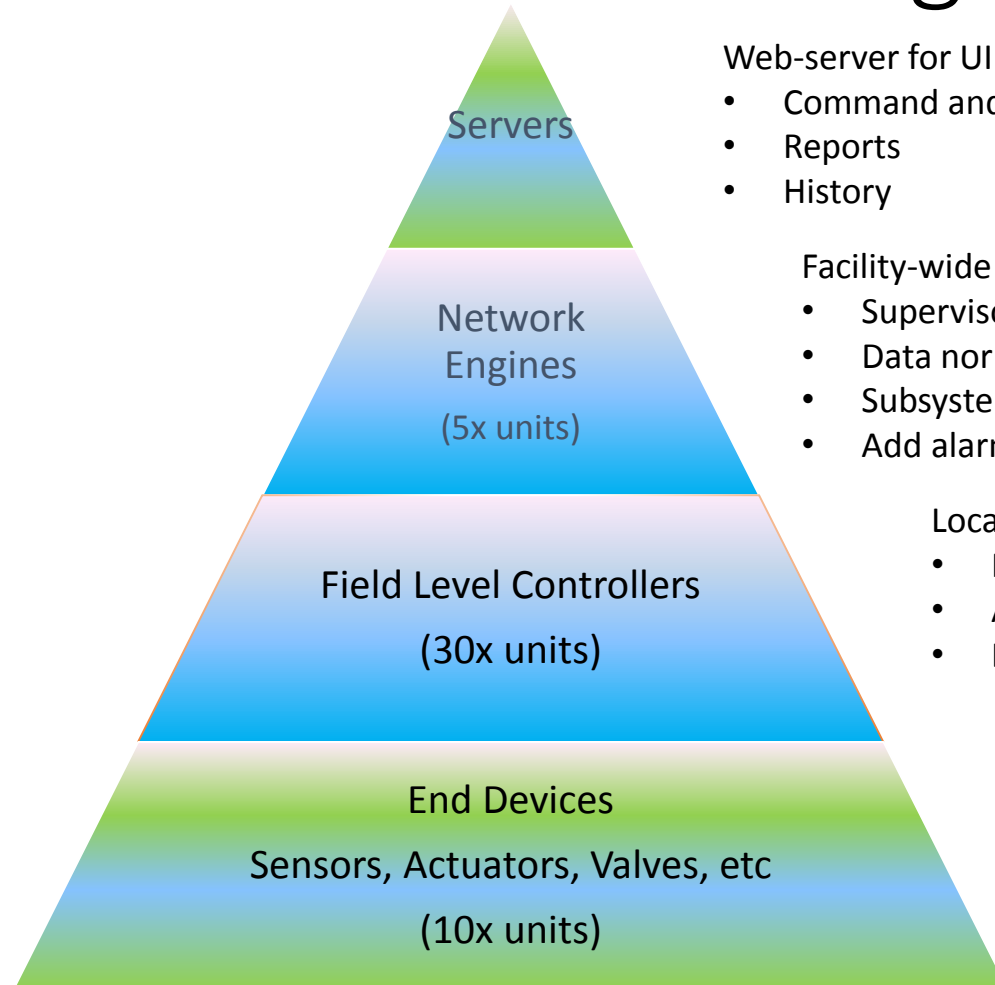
Servers

Network Engines

(5x units)

Field Level Controllers

(30x units)

End Devices

Sensors, Actuators, Valves, etc

(10x units)

Web-server for UI

- Command and
- Reports
- History

Facility-wide

- Supervis
- Data nor
- Subsyste
- Add alar

Loca

- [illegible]
- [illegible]
- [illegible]